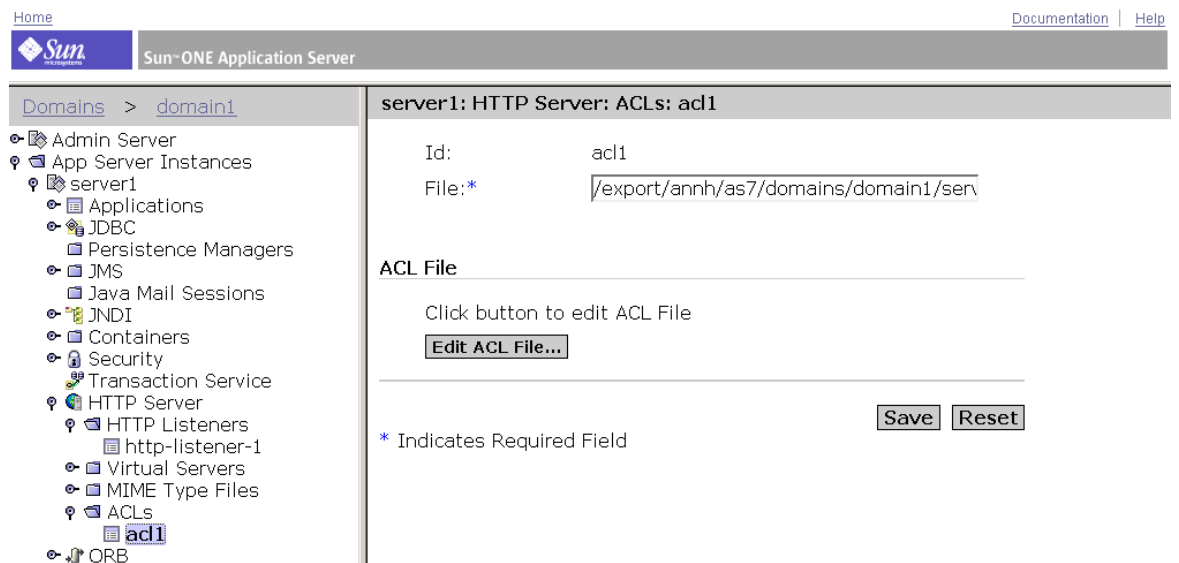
Home

Documentation | Help

Sun microsystems

Sun™ONE Application Server

Domains > domain1

Admin Server
App Server Instances
server1
Applications
JDBC
Persistence Managers
JMS
Java Mail Sessions
JNDI
Containers
Security
Transaction Service
HTTP Server
HTTP Listeners
http-listener-1
Virtual Servers
MIME Type Files
ACLs
acl1
ORB

server1: HTTP Server: ACLs: acl1

Id: acl1

File:* /export/annh/as7/domains/domain1/serv

ACL File

Click button to edit ACL File

Edit ACL File...

Save Reset

* Indicates Required Field